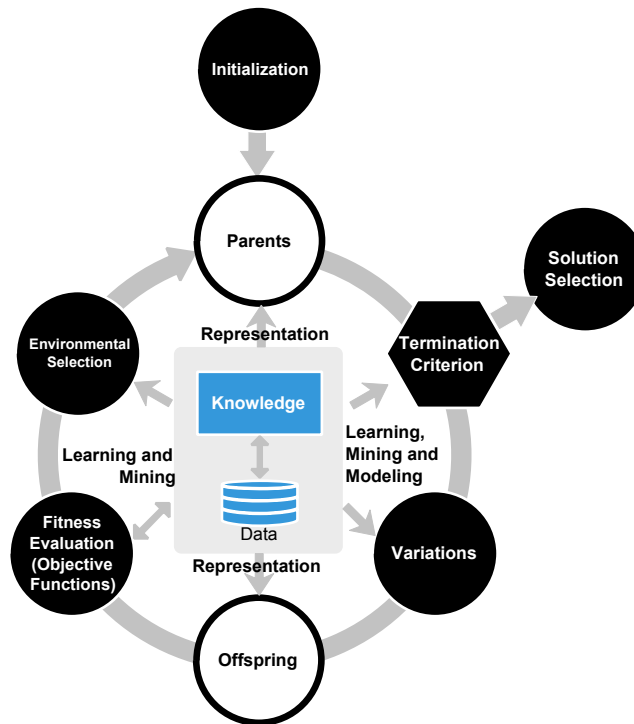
Initialization

Parents

Solution Selection

Termination Criterion

Environmental Selection

Representation

Knowledge

Learning and Mining

Learning, Mining and Modeling

Data

Fitness Evaluation (Objective Functions)

Representation

Variations

Offspring